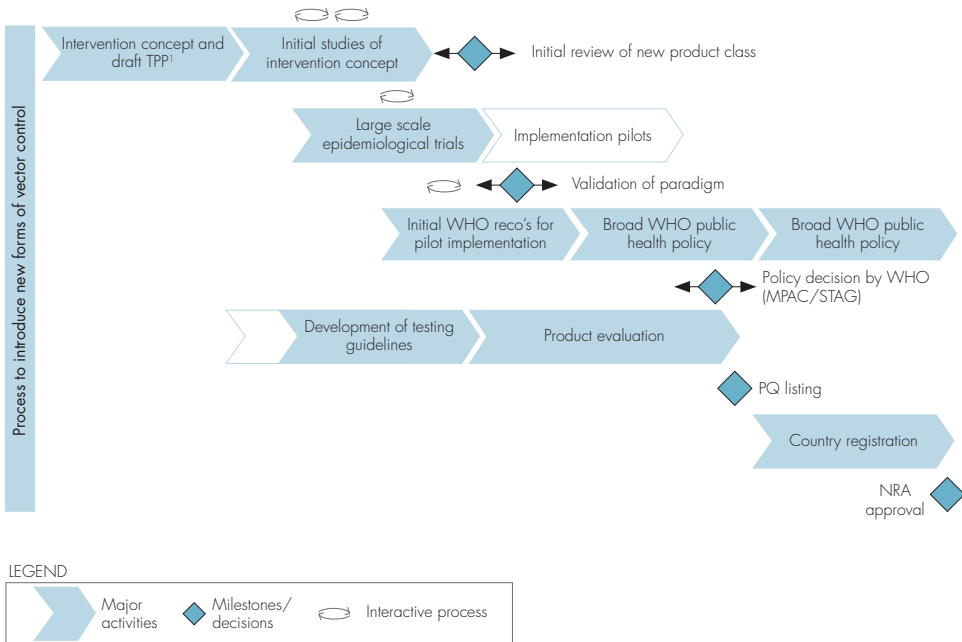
Process to introduce new forms of vector control

Intervention concept and draft TPP$^1$

Initial studies of intervention concept

Initial review of new product class

Large scale epidemiological trials

Implementation pilots

Validation of paradigm

Initial WHO reco's for pilot implementation

Broad WHO public health policy

Broad WHO public health policy

Policy decision by WHO (MPAC/STAG)

Development of testing guidelines

Product evaluation

PQ listing

Country registration

NRA approval

LEGEND

Major activities

Milestones/ decisions

Interactive process